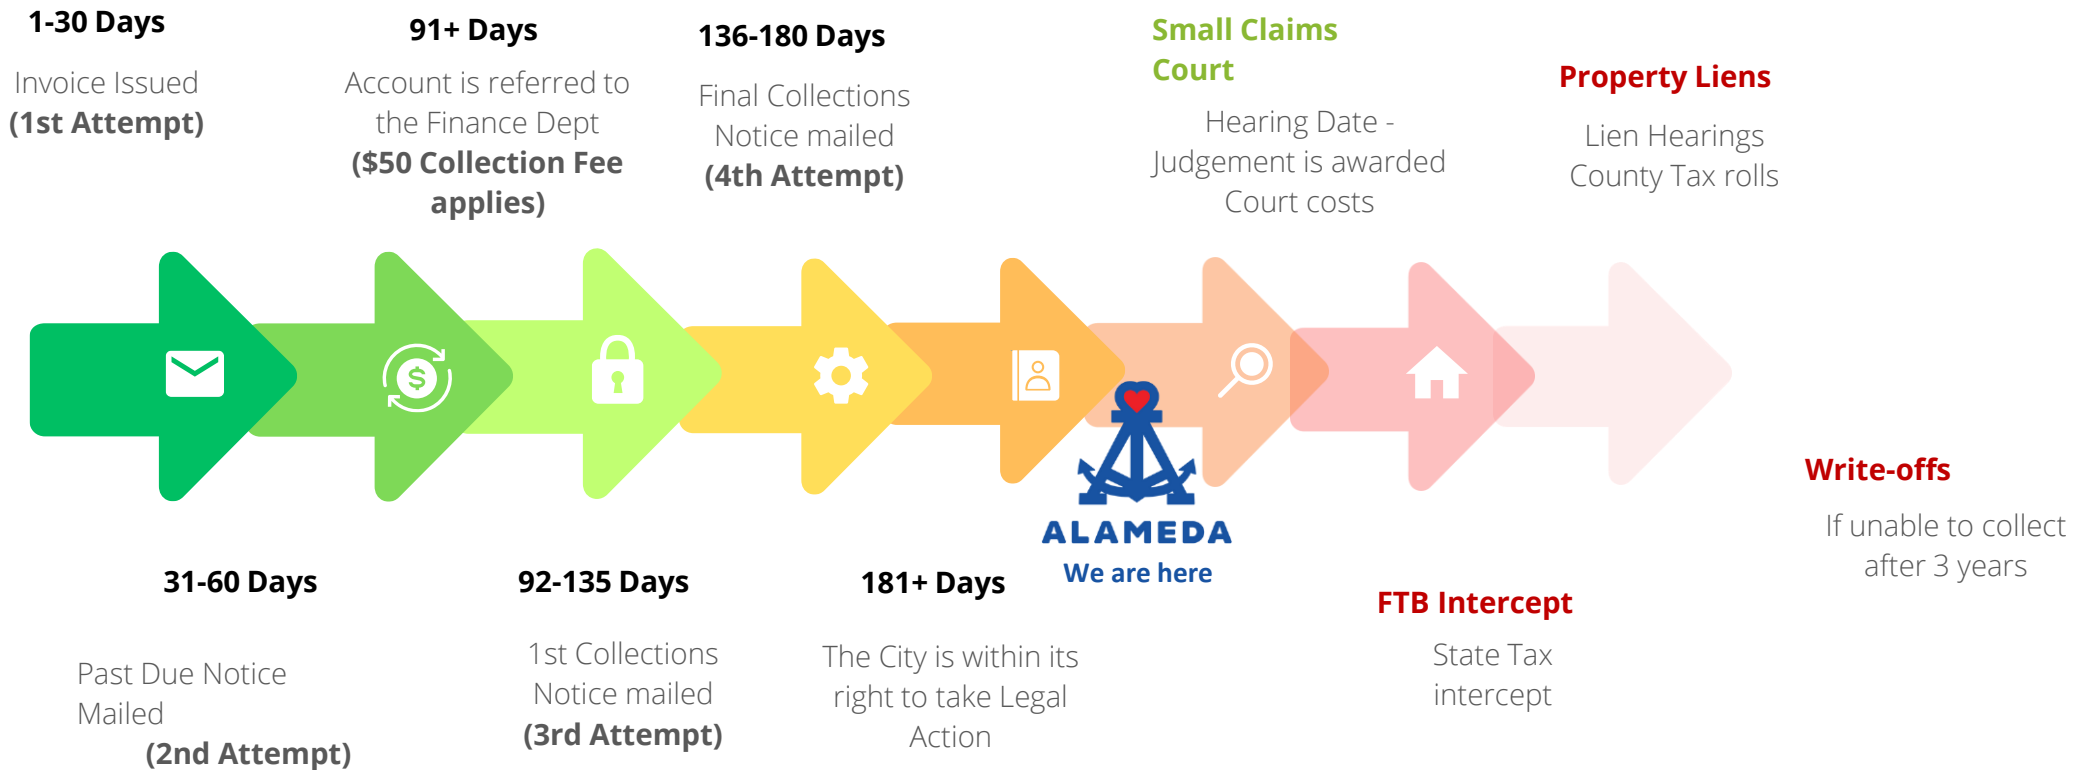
1-30 Days

Invoice Issued
(1st Attempt)

91+ Days

Account is referred to the Finance Dept
($50 Collection Fee applies)

136-180 Days

Final Collections Notice mailed
(4th Attempt)

Small Claims Court

Hearing Date - Judgement is awarded Court costs

Property Liens

Lien Hearings County Tax rolls

ALAMEDA
We are here

Write-offs

If unable to collect after 3 years

31-60 Days

Past Due Notice Mailed
(2nd Attempt)

92-135 Days

1st Collections Notice mailed
(3rd Attempt)

181+ Days

The City is within its right to take Legal Action

FTB Intercept

State Tax intercept